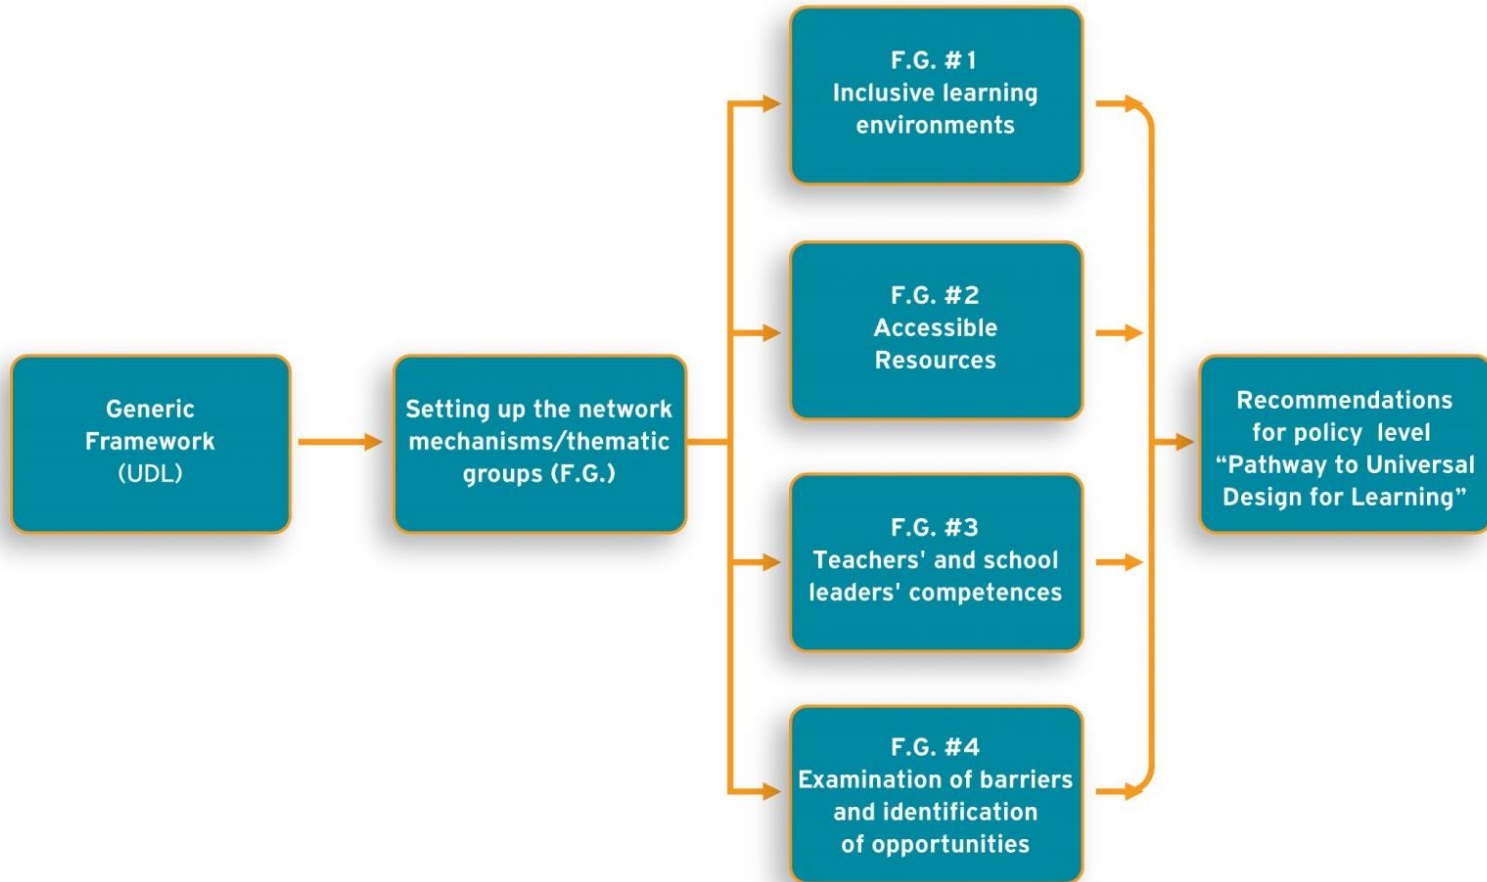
Generic Framework (UDL)

Setting up the network mechanisms/thematic groups (F.G.)

F.G. #1
Inclusive learning environments

F.G. #2
Accessible Resources

F.G. #3
Teachers' and school leaders' competences

F.G. #4
Examination of barriers and identification of opportunities

Recommendations for policy level "Pathway to Universal Design for Learning"